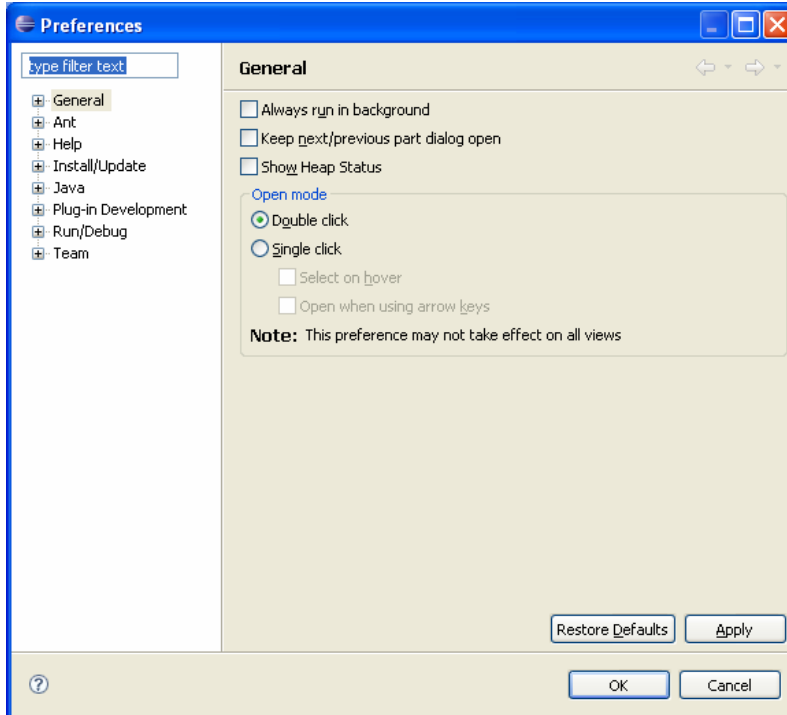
Preferences

type filter text

General
Ant
Help
Install/Update
Java
Plug-in Development
Run/Debug
Team

General

Always run in background
Keep next/previous part dialog open
Show Heap Status

Open mode
Double click
Single click
Select on hover
Open when using arrow keys

Note: This preference may not take effect on all views

Restore Defaults
Apply

OK
Cancel